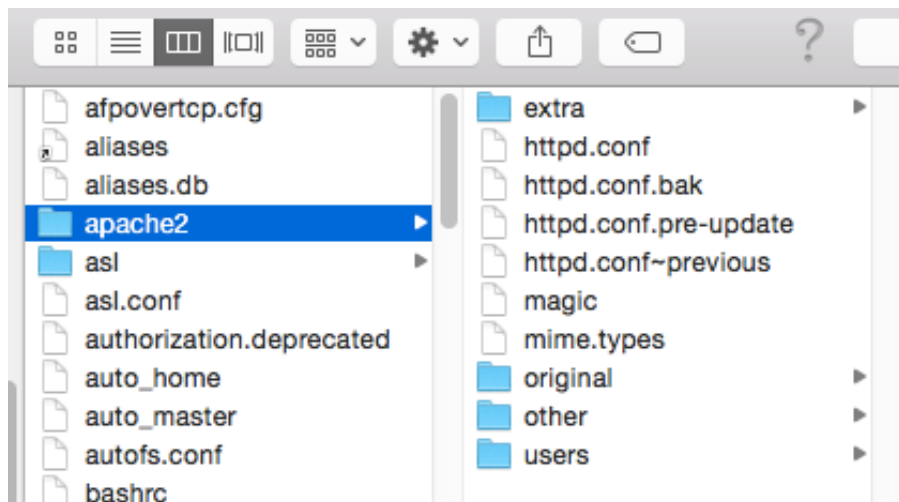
?

afpovertcp.cfg
aliases
aliases.db
apache2
asl
asl.conf
authorization.deprecated
auto_home
auto_master
autofs.conf
bashrc

extra
httpd.conf
httpd.conf.bak
httpd.conf.pre-update
httpd.conf~previous
magic
mime.types
original
other
users